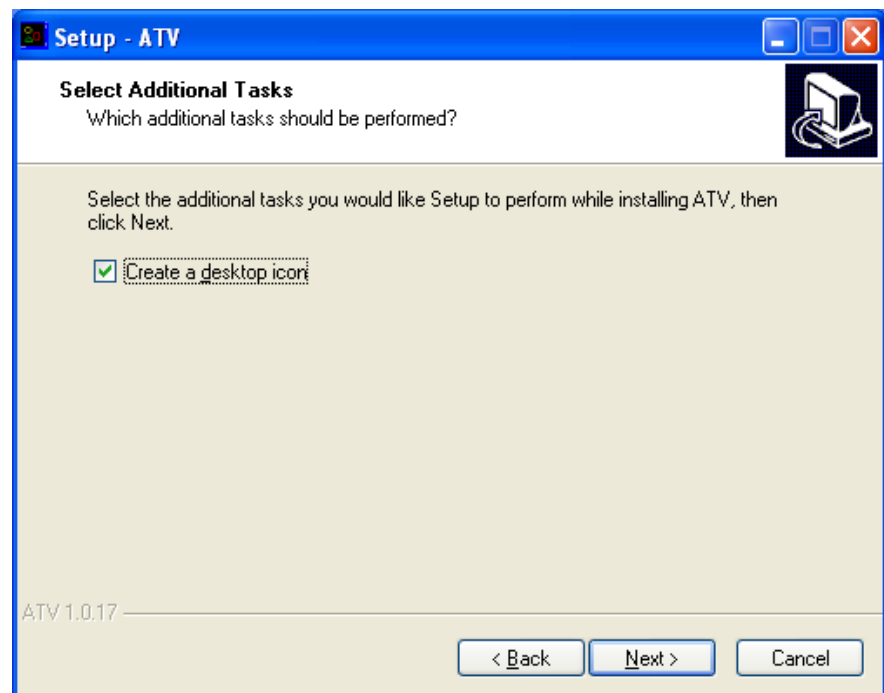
Setup - ATV

Select Additional Tasks
Which additional tasks should be performed?

Select the additional tasks you would like Setup to perform while installing ATV, then click Next.

Create a desktop icon

ATV 1.0.17

< Back
Next >
Cancel